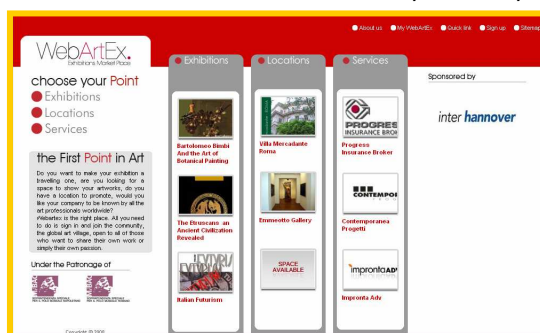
About us My WebArtEx Quick link Sign up Sitemap

WebArtEx.
Exhibitions Market Place

choose your Point
Exhibitions
Locations
Services

the First Point in Art

Do you want to make your exhibition a travelling one, are you looking for a space to show your artworks, do you have a location to promote, would you like your company to be known by all the art professionals worldwide? Webartex is the right place. All you need to do is sign in and join the community, the global art village, open to all of those who want to share their own work or simply their own passion.

Under the Patronage of

Copyright © 2006

Exhibitions

Bartolomeo Bimbi And the Art of Botanical Painting

The Etruscans an Ancient Civilization Revealed

Italian Futurism

Locations

Villa Mercadante Roma

Emmeotto Gallery

SPACE AVAILABLE

Services

PROGRESS INSURANCE BROK

Progress Insurance Broker

CONTEMPOR

Contemporanea Progetti

improntaADV

Impronta Adv

Sponsored by

inter hannover